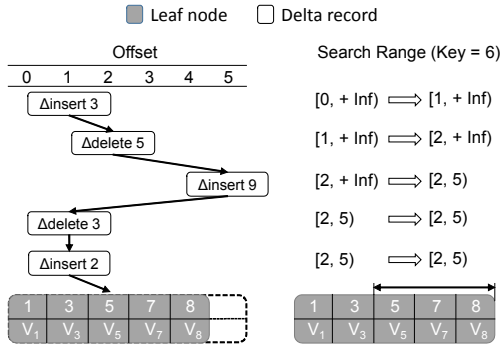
Leaf node
Delta record

Offset

0 1 2 3 4 5

Δinsert 3

Δdelete 5

Δinsert 9

Δdelete 3

Δinsert 2

| 1 | 3 | 5 | 7 | 8 |
|---|---|---|---|---|
| $V_1$ | $V_3$ | $V_5$ | $V_7$ | $V_8$ |

Search Range (Key = 6)

[0, + Inf) $\Longrightarrow$ [1, + Inf)

[1, + Inf) $\Longrightarrow$ [2, + Inf)

[2, + Inf) $\Longrightarrow$ [2, 5)

[2, 5) $\Longrightarrow$ [2, 5)

[2, 5) $\Longrightarrow$ [2, 5)

| 1 | 3 | 5 | 7 | 8 |
|---|---|---|---|---|
| $V_1$ | $V_3$ | $V_5$ | $V_7$ | $V_8$ |